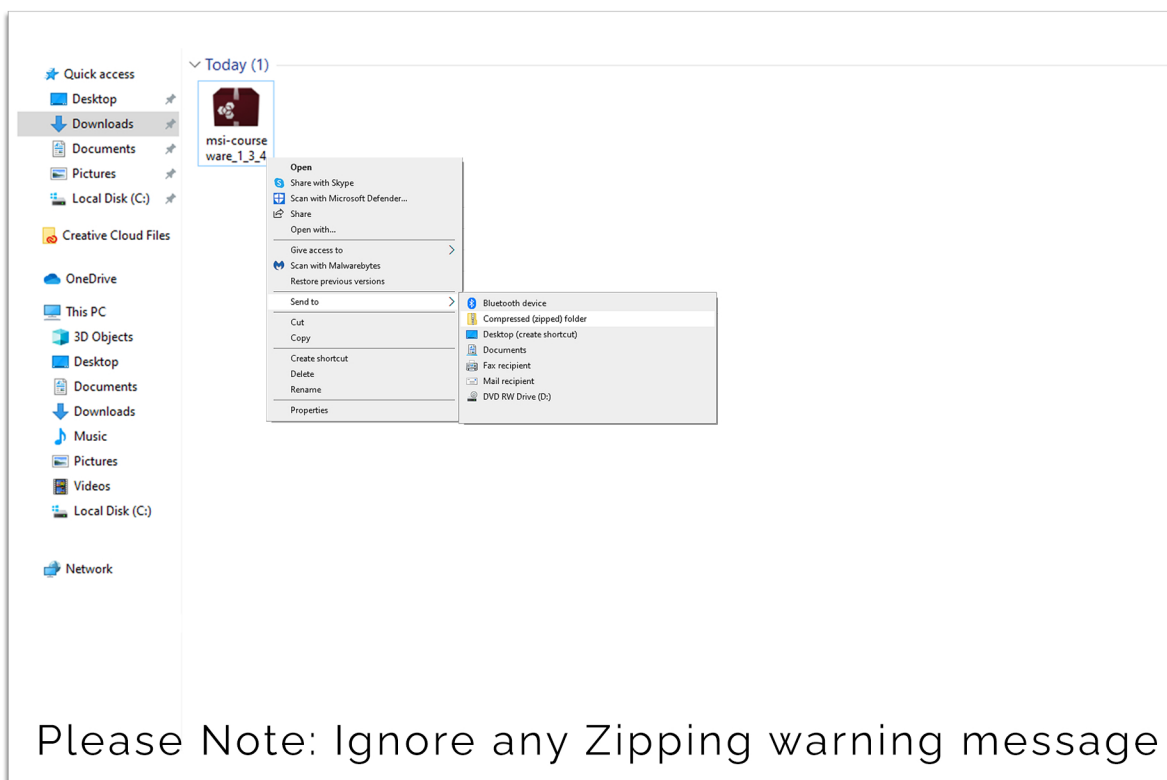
Quick access
Desktop
Downloads
Documents
Pictures
Local Disk (C:)
Creative Cloud Files
OneDrive
This PC
3D Objects
Desktop
Documents
Downloads
Music
Pictures
Videos
Local Disk (C:)
Network

Today (1)

msi-courseware_1_3_4

Open
Share with Skype
Scan with Microsoft Defender...
Share
Open with...
Give access to
Scan with Malwarebytes
Restore previous versions
Send to
Cut
Copy
Create shortcut
Delete
Rename
Properties

Bluetooth device
Compressed (zipped) folder
Desktop (create shortcut)
Documents
Fax recipient
Mail recipient
DVD RW Drive (D:)

Please Note: Ignore any Zipping warning message